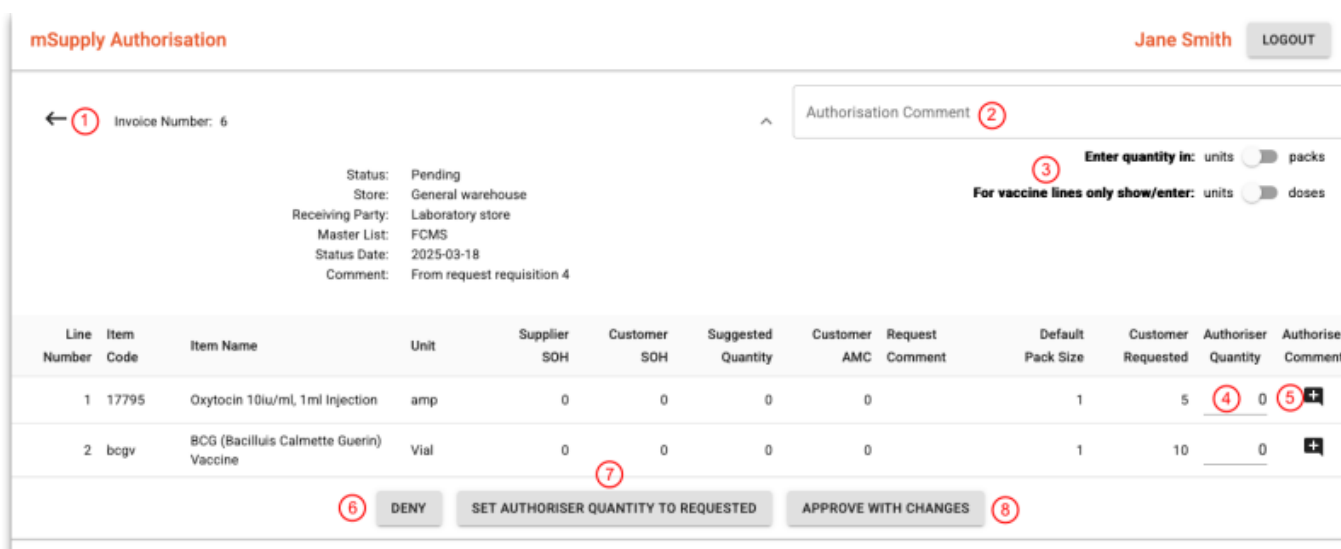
mSupply Authorisation

Jane Smith LOGOUT

← 1 Invoice Number: 6

Authorisation Comment 2

3

Enter quantity in: units packs

For vaccine lines only show/enter: units doses

Status: Pending
Store: General warehouse
Receiving Party: Laboratory store
Master List: FCMS
Status Date: 2025-03-18
Comment: From request requisition 4

| Line Number | Item Code | Item Name | Unit | Supplier SOH | Customer SOH | Suggested Quantity | Customer AMC | Request Comment | Default Pack Size | Customer Requested | Authoriser Quantity | Authorise Comment |
|---|---|---|---|---|---|---|---|---|---|---|---|---|
| 1 | 17795 | Oxytocin 10iu/ml, 1ml Injection | amp | 0 | 0 | 0 | 0 | | 1 | 5 | 4 0 | 5 |
| 2 | bcgv | BCG (Bacilluis Calmette Guerin) Vaccine | Vial | 0 | 0 | 0 | 0 | | 1 | 10 | 0 | |

6 DENY

7 SET AUTHORISER QUANTITY TO REQUESTED

APPROVE WITH CHANGES 8